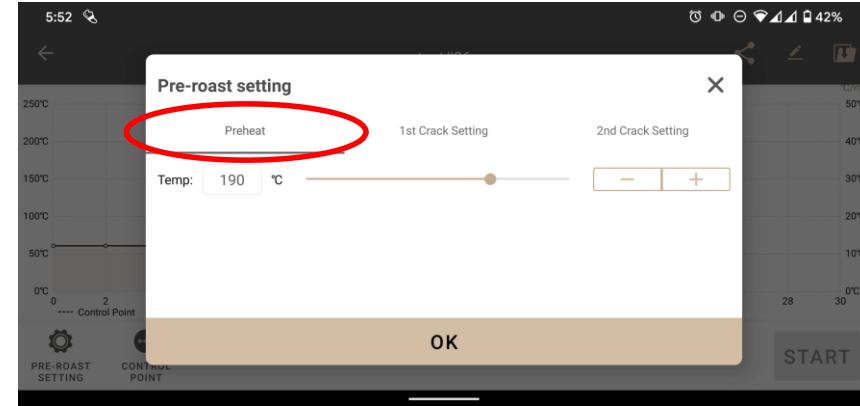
5:52

42%

Pre-roast setting

Preheat

1st Crack Setting

2nd Crack Setting

Temp: 190 ℃

−

+

OK

250℃

200℃

150℃

100℃

50℃

0℃

0

2

---- Control Point

50%

40%

30%

20%

10%

0%

28

30

PRE-ROAST SETTING

CONTROL POINT

START